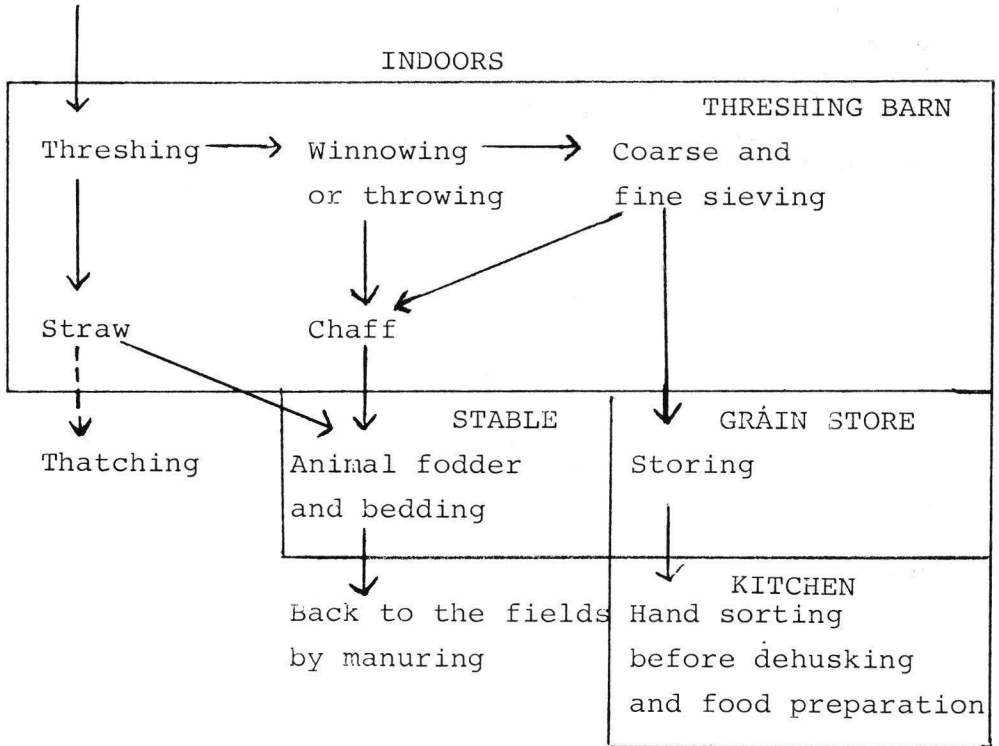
INDOORS

THRESHING BARN

Threshing

Winnowing or throwing

Coarse and fine sieving

Straw

Chaff

STABLE

GRAIN STORE

Thatching

Animal fodder and bedding

Storing

KITCHEN

Back to the fields by manuring

Hand sorting before dehusking and food preparation